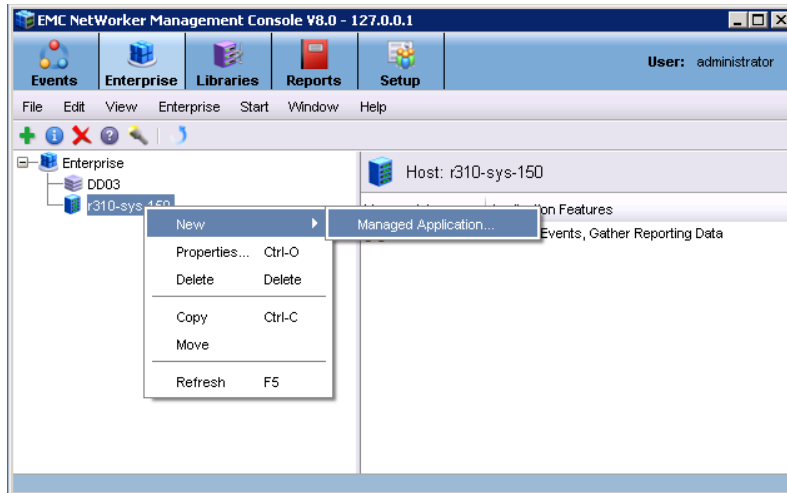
EMC NetWorker Management Console V8.0 - 127.0.0.1

Events Enterprise Libraries Reports Setup

User: administrator

File Edit View Enterprise Start Window Help

Enterprise
DD03
r310-sys-150

Host: r310-sys-150

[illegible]on Features
Events, Gather Reporting Data

New
Properties... Ctrl-O
Delete Delete
Copy Ctrl-C
Move
Refresh F5

Managed Application...